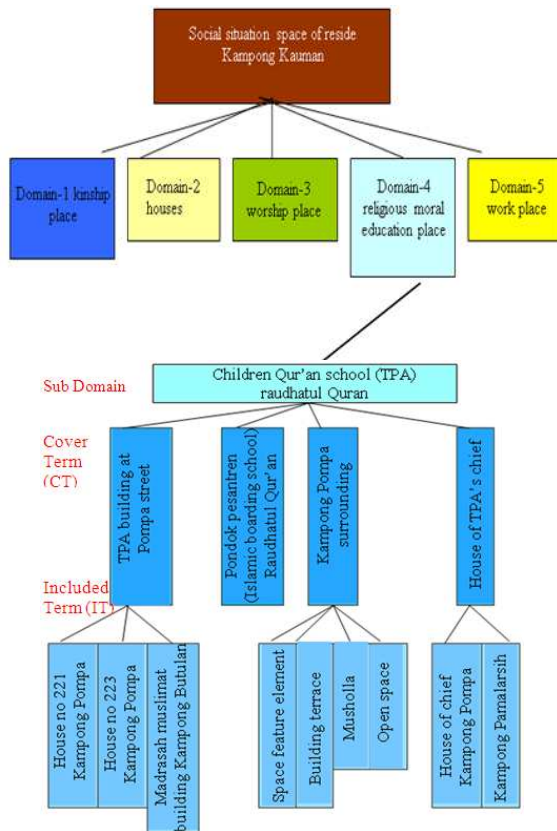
Social situation space of reside Kampong Kauman

Domain-1 kinship place

Domain-2 houses

Domain-3 worship place

Domain-4 religious moral education place

Domain-5 work place

Sub Domain

Children Qur'an school (TPA) raudhatul Quran

Cover Term (CT)

TPA building at Pompa street

Pondok pesantren (Islamic boarding school) Raudhatul Qur'an

Kampong Pompa surrounding

House of TPA's chief

Included Term (IT)

House no 221 Kampong Pompa

House no 223 Kampong Pompa

Madrasah muslimat building Kampong Butulan

Space feature element

Building terrace

Musholla

Open space

House of chief Kampong Pompa

Kampong Pamalarsih